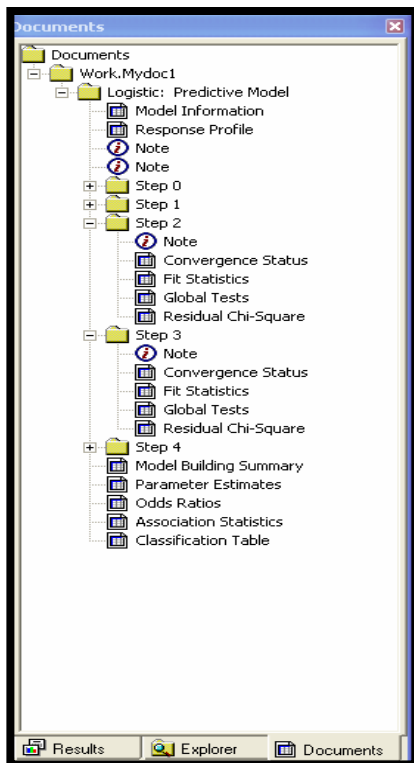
Documents
Documents
Work.Mydoc1
Logistic: Predictive Model
Model Information
Response Profile
Note
Note
Step 0
Step 1
Step 2
Note
Convergence Status
Fit Statistics
Global Tests
Residual Chi-Square
Step 3
Note
Convergence Status
Fit Statistics
Global Tests
Residual Chi-Square
Step 4
Model Building Summary
Parameter Estimates
Odds Ratios
Association Statistics
Classification Table

Results
Explorer
Documents